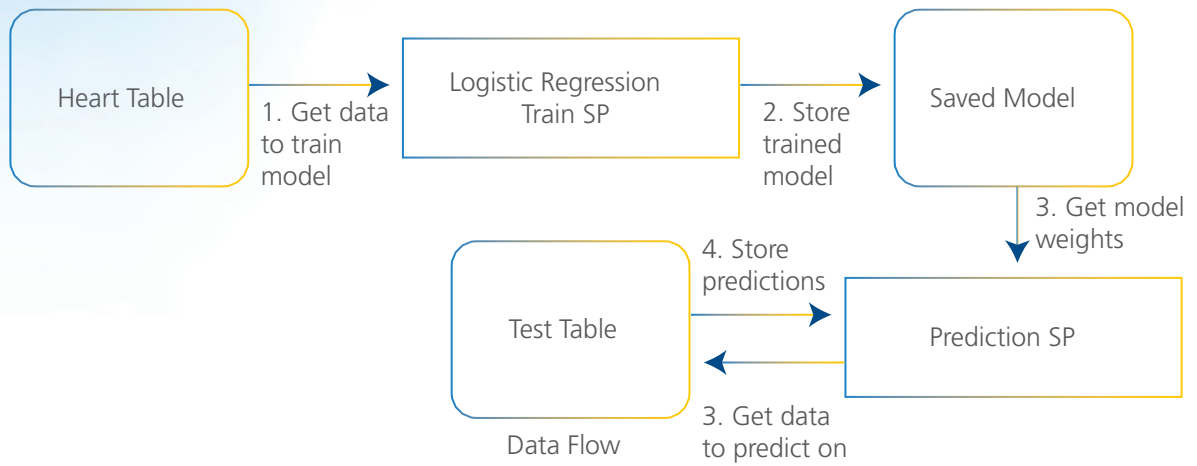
Heart Table

1. Get data to train model

Logistic Regression Train SP

2. Store trained model

Saved Model

3. Get model weights

4. Store predictions

Test Table

Prediction SP

3. Get data to predict on

Data Flow